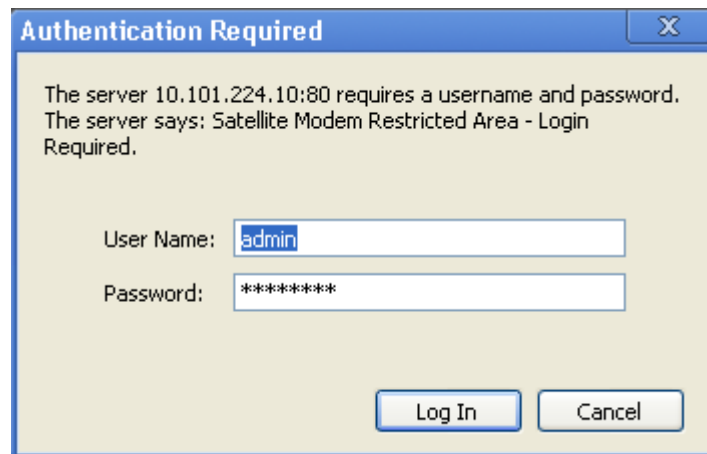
Authentication Required

X

The server 10.101.224.10:80 requires a username and password. The server says: Satellite Modem Restricted Area - Login Required.

User Name: admin

Password: ********

Log In

Cancel